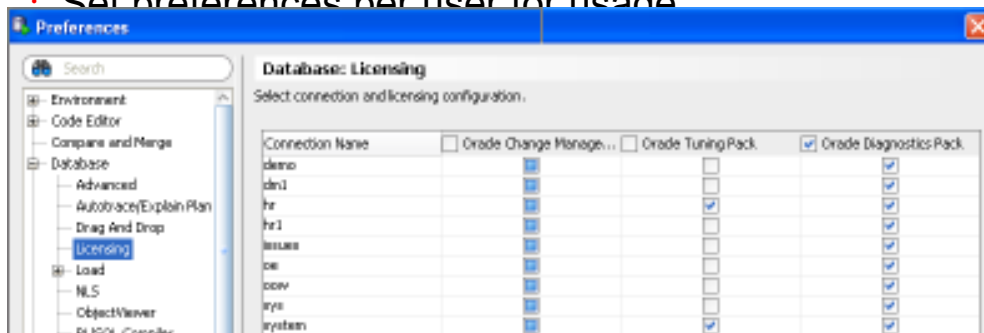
Set preferences per user for usage

Preferences

Search

Environment
Code Editor
Compare and Merge
Database
Advanced
Autotrace/Explain Plan
Drag And Drop
Licensing
Load
NLS
ObjectViewer
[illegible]

Database: Licensing

Select connection and licensing configuration.

| Connection Name | Oracle Change Manage... | Oracle Tuning Pack | Oracle Diagnostics Pack |
|---|---|---|---|
| demo | | | |
| dm1 | | | |
| hr | | | |
| hr1 | | | |
| issues | | | |
| oe | | | |
| oow | | | |
| sys | | | |
| system | | | |